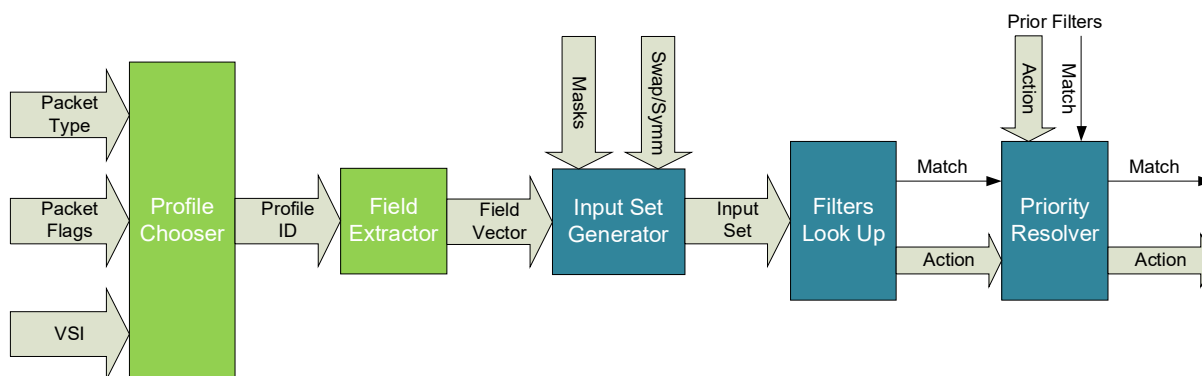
Prior Filters

Packet Type

Packet Flags

VSI

Profile Chooser

Profile ID

Field Extractor

Field Vector

Masks

Swap/Symm

Input Set Generator

Input Set

Filters Look Up

Match

Action

Action

Match

Priority Resolver

Match

Action